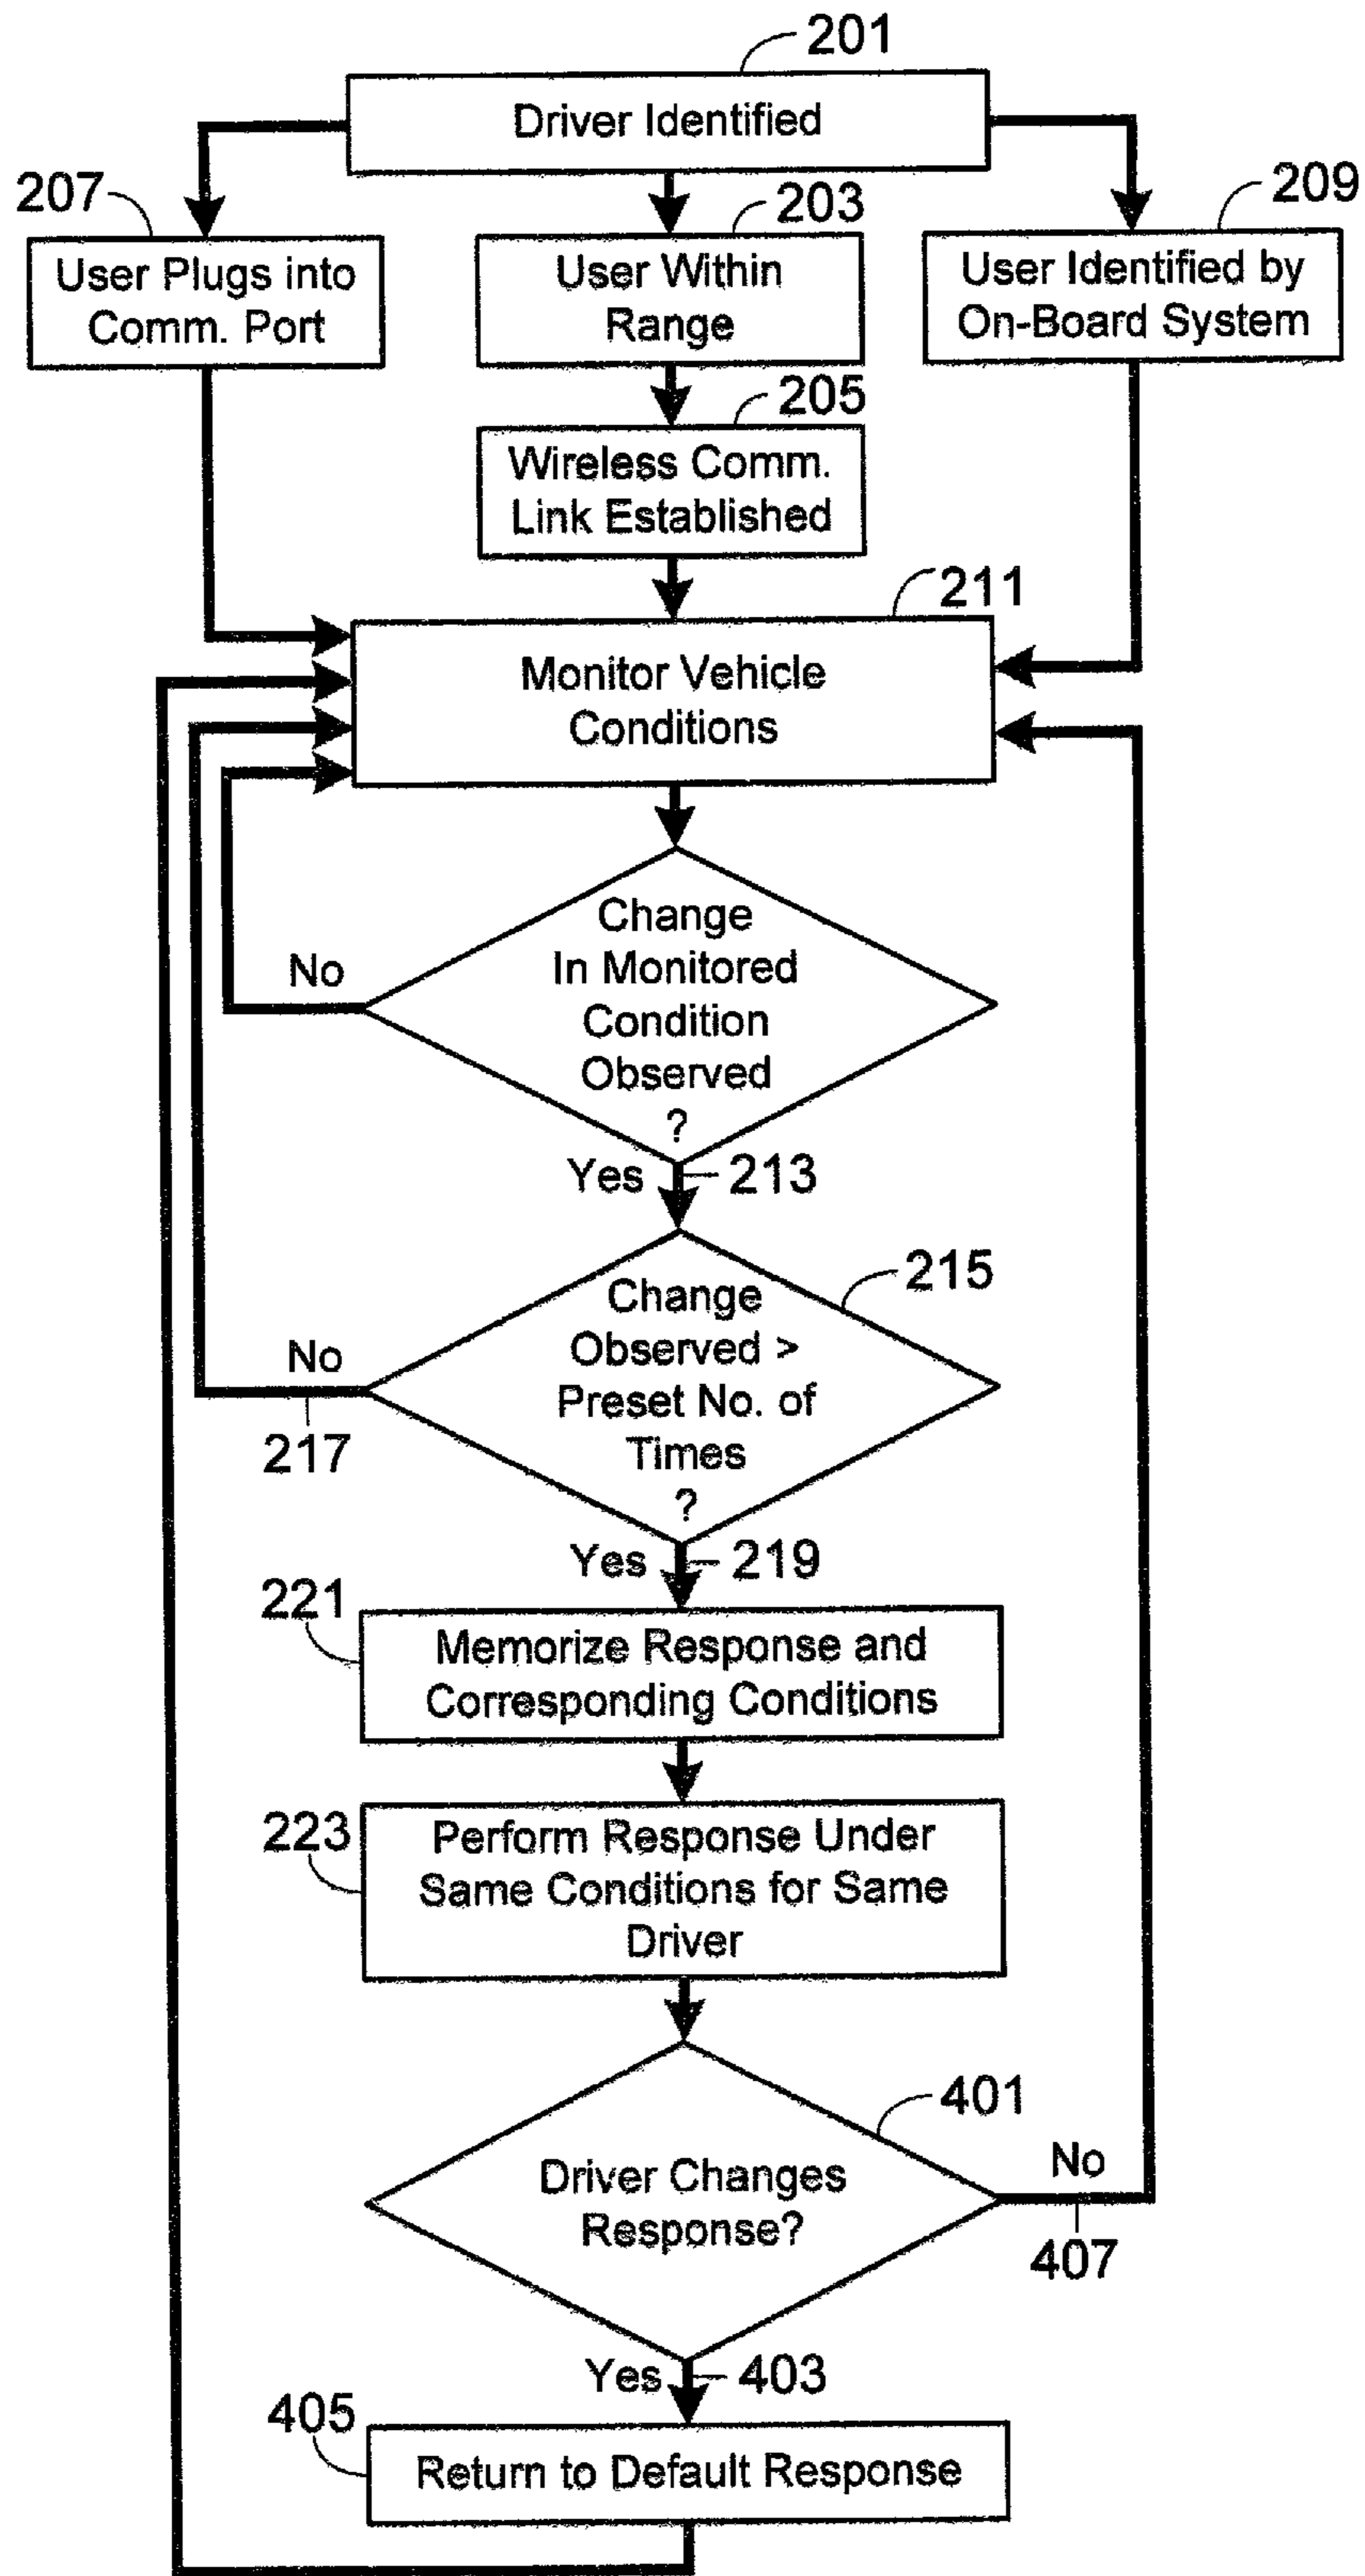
201
Driver Identified

207
User Plugs into Comm. Port

203
User Within Range

209
User Identified by On-Board System

205
Wireless Comm. Link Established

211
Monitor Vehicle Conditions

No
Change In Monitored Condition Observed ?

Yes
213

215
No
Change Observed > Preset No. of Times ?
217

Yes
219

221
Memorize Response and Corresponding Conditions

223
Perform Response Under Same Conditions for Same Driver

401
Driver Changes Response?
No
407

Yes
403

405
Return to Default Response